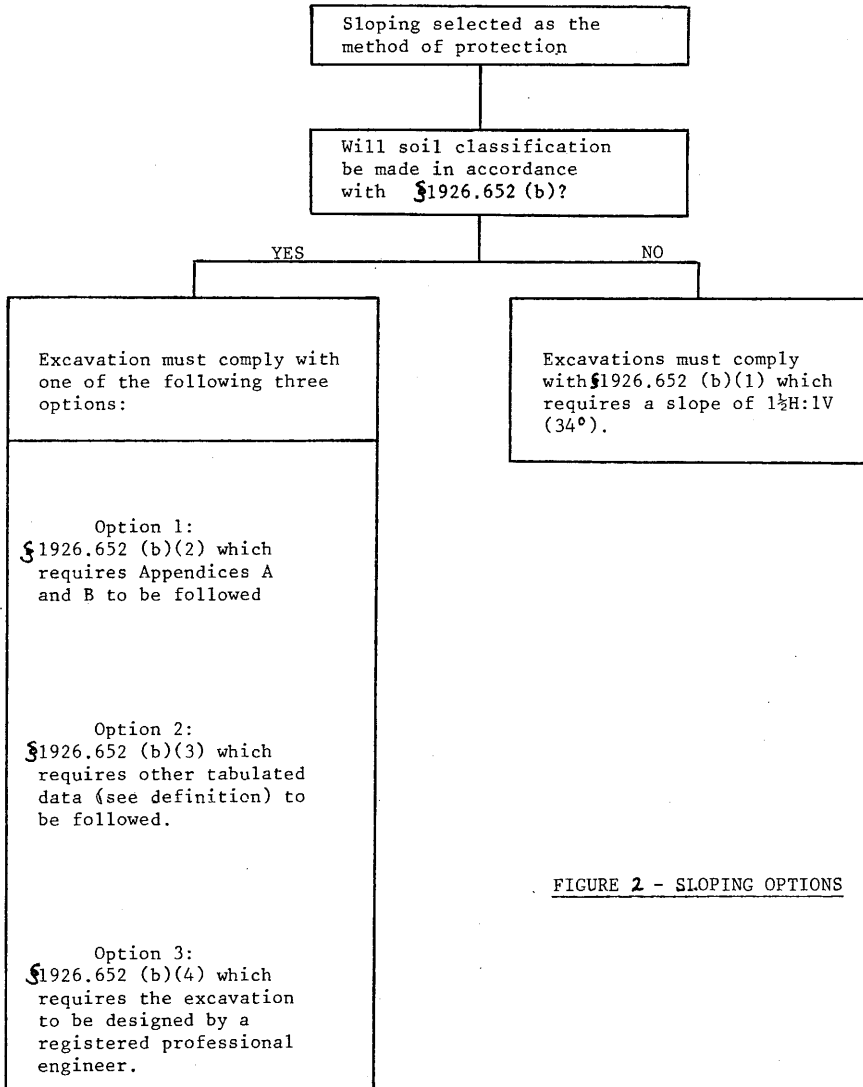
Sloping selected as the method of protection

Will soil classification be made in accordance with §1926.652 (b)?

YES

NO

Excavation must comply with one of the following three options:

Excavations must comply with §1926.652 (b)(1) which requires a slope of $1\frac{1}{2}$H:1V (34°).

Option 1:
§1926.652 (b)(2) which requires Appendices A and B to be followed

Option 2:
§1926.652 (b)(3) which requires other tabulated data (see definition) to be followed.

Option 3:
§1926.652 (b)(4) which requires the excavation to be designed by a registered professional engineer.

FIGURE 2 - SLOPING OPTIONS